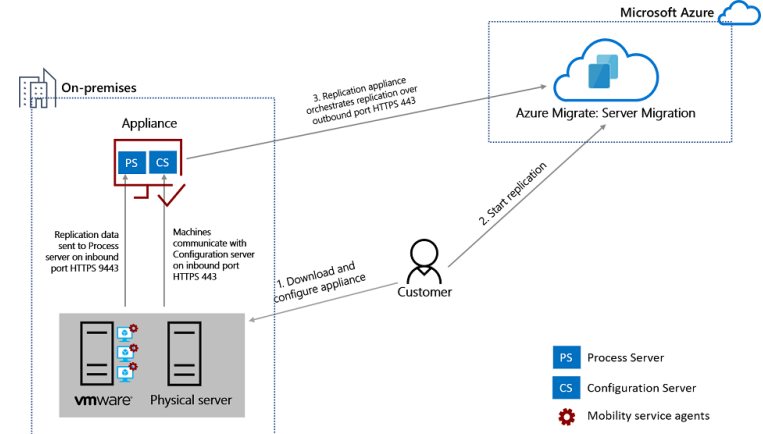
Microsoft Azure

On-premises

3. Replication appliance orchestrates replication over outbound port HTTPS 443

Azure Migrate: Server Migration

Appliance

PS CS

Replication data sent to Process server on inbound port HTTPS 9443

Machines communicate with Configuration server on inbound port HTTPS 443

2. Start replication

1. Download and configure appliance

Customer

vmware Physical server

PS Process Server

CS Configuration Server

Mobility service agents